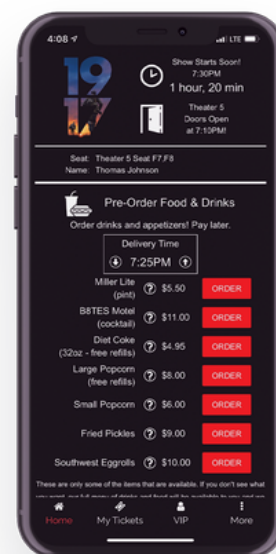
4:08 LTE

19 17

Show Starts Soon! 7:30PM 1 hour, 20 min

Theater 5 Doors Open at 7:10PM!

Seat: Theater 5 Seat F7,F8
Name: Thomas Johnson

Pre-Order Food & Drinks

Order drinks and appetizers! Pay later.

Delivery Time
7:25PM

Miller Lite (pint) $5.50 ORDER
B8TES Motel (cocktail) $11.00 ORDER
Diet Coke (32oz - free refills) $4.95 ORDER
Large Popcorn (free refills) $8.00 ORDER
Small Popcorn $6.00 ORDER
Fried Pickles $9.00 ORDER
Southwest Eggrolls $10.00 ORDER

These are only some of the items that are available. If you don't see what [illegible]

Home My Tickets VIP More